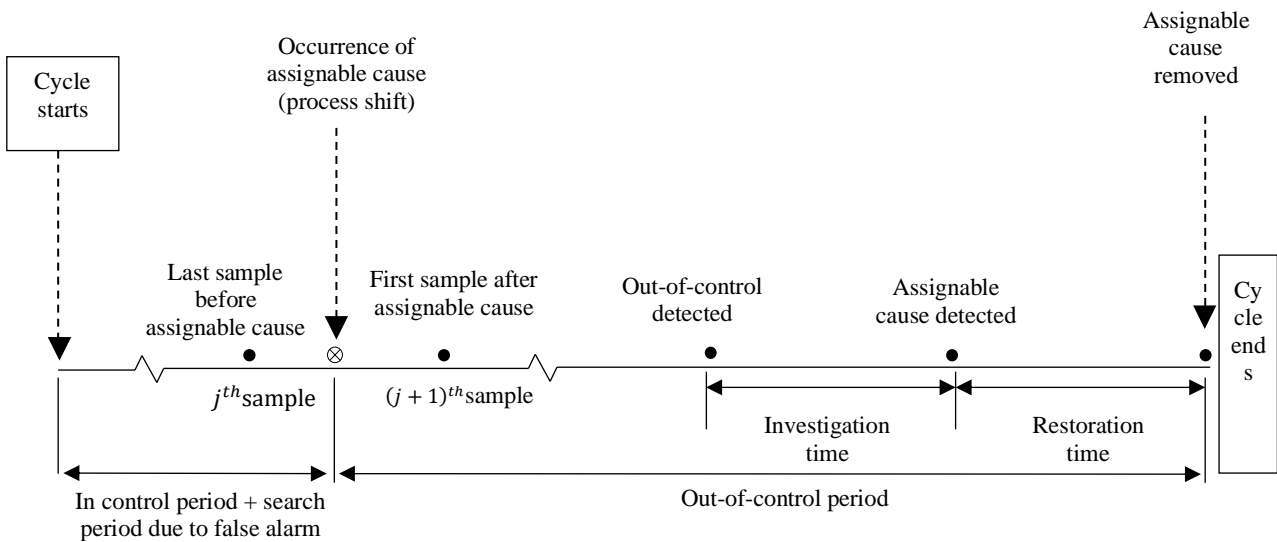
Cycle starts

Occurrence of assignable cause (process shift)

Assignable cause removed

Last sample before assignable cause

First sample after assignable cause

Out-of-control detected

Assignable cause detected

Cy cle end s

$j^{th}$sample

$(j+1)^{th}$sample

Investigation time

Restoration time

In control period + search period due to false alarm

Out-of-control period